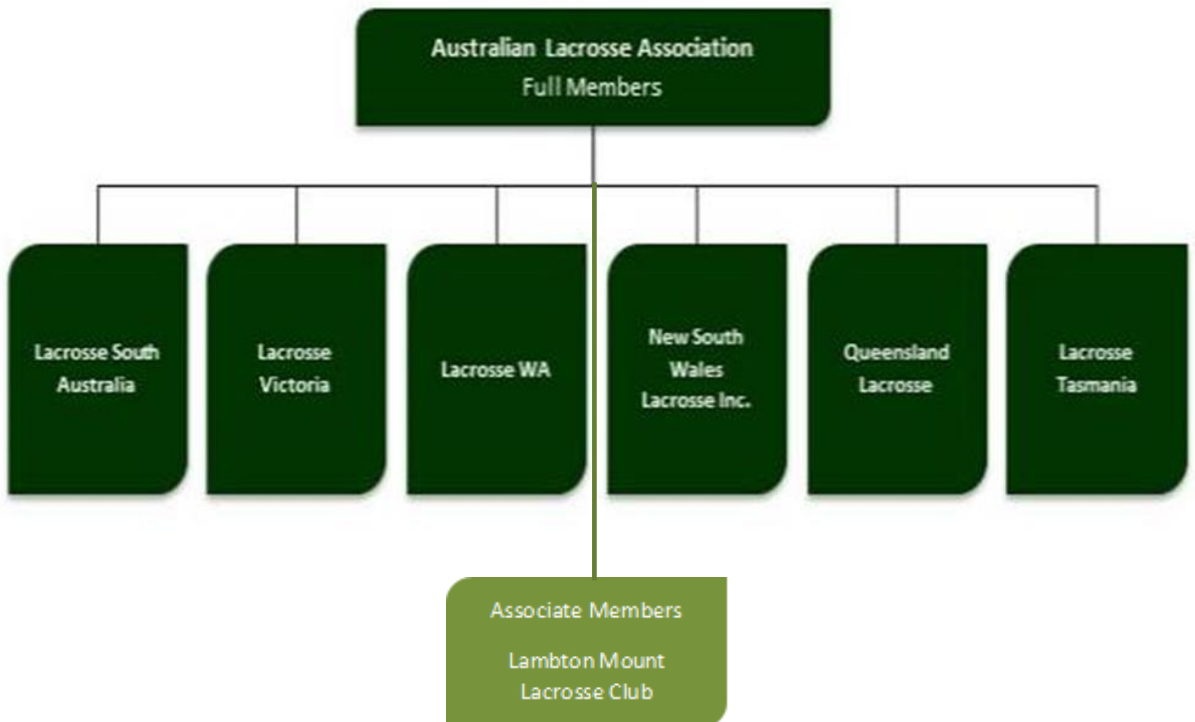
Australian Lacrosse Association
Full Members

Lacrosse South Australia

Lacrosse Victoria

Lacrosse WA

New South Wales Lacrosse Inc.

Queensland Lacrosse

Lacrosse Tasmania

Associate Members

Lambton Mount Lacrosse Club